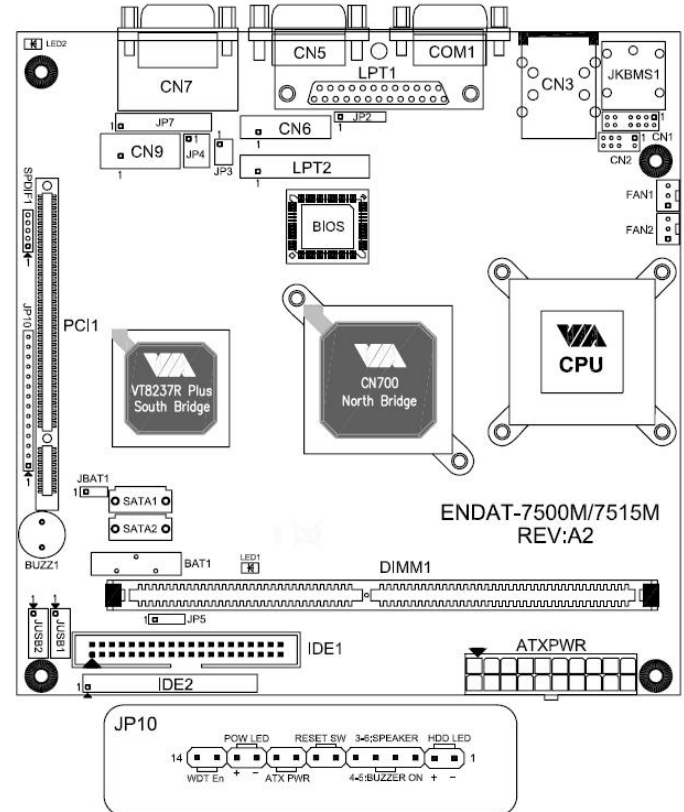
LED2
CN7
CN5
COM1
LPT1
CN3
JKBMS1
JP7
1
JP2
CN6
1
CN9
1
JP4
1
JP3
LPT2
1
CN1
CN2
SPDIF1
FAN1
FAN2
BIOS
JP10
PCI1
VT8237R Plus
South Bridge
CN700
North Bridge
CPU
JBAT1
1
SATA1
SATA2
ENDAT-7500M/7515M
REV:A2
BUZZ1
BAT1
LED1
DIMM1
1
JP5
JUSB2
JUSB1
1
1
IDE1
ATXPWR
1
IDE2
JP10
POW LED
RESET SW
3-6:SPEAKER
HDD LED
14
1
WDT En
+
-
ATX PWR
4-5:BUZZER ON
+
-